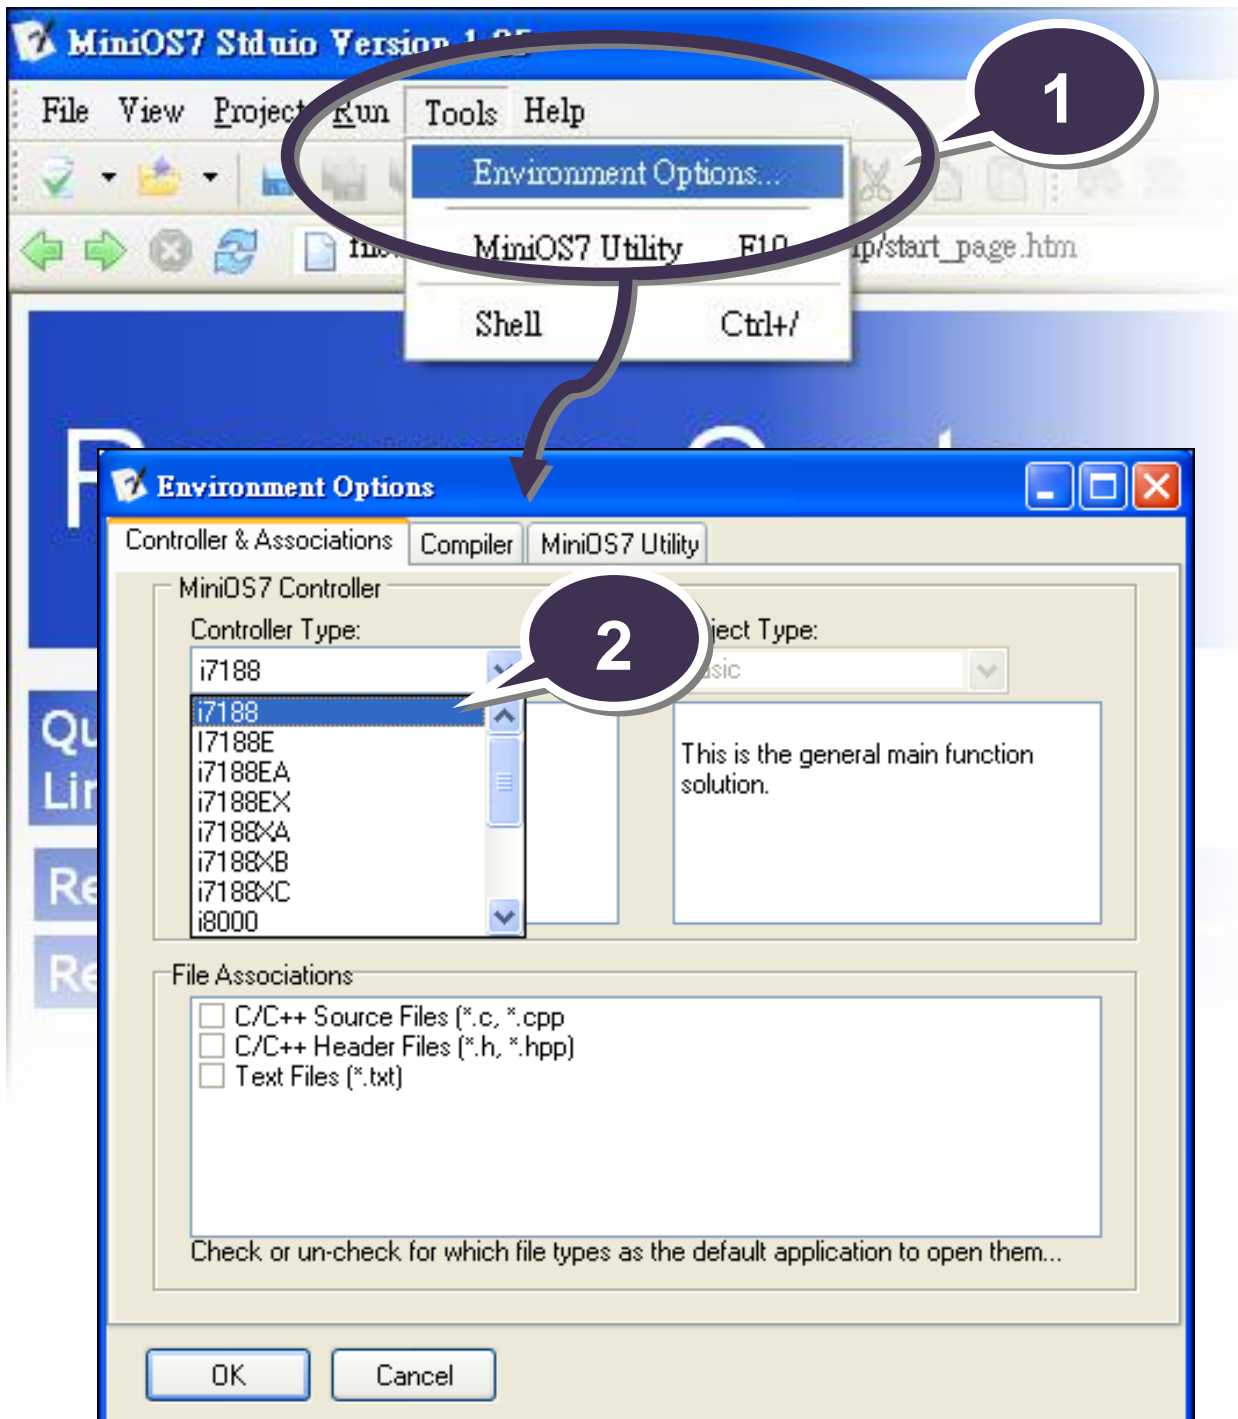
MiniOS7 Stduio Version 1.05

File View Project Run Tools Help

Environment Options...

MiniOS7 Utility F10

Shell Ctrl+/

1

file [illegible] ip/start_page.htm

Environment Options

Controller & Associations Compiler MiniOS7 Utility

MiniOS7 Controller

Controller Type:

i7188

i7188
I7188E
i7188EA
i7188EX
i7188XA
i7188XB
i7188XC
i8000

2

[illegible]ject Type:

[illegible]sic

This is the general main function solution.

File Associations

C/C++ Source Files (*.c, *.cpp
C/C++ Header Files (*.h, *.hpp)
Text Files (*.txt)

Check or un-check for which file types as the default application to open them...

OK Cancel